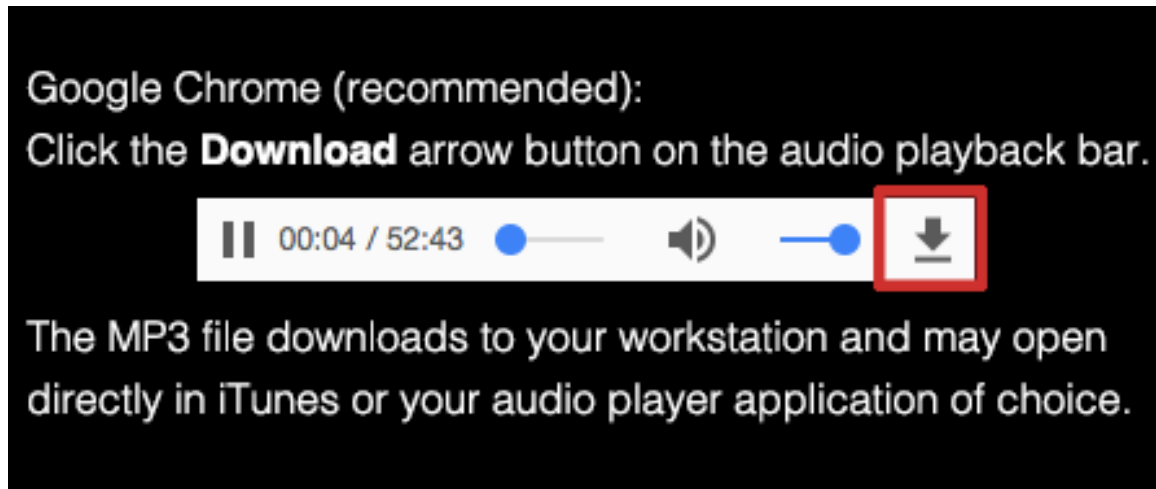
Google Chrome (recommended):
Click the **Download** arrow button on the audio playback bar.

00:04 / 52:43

The MP3 file downloads to your workstation and may open directly in iTunes or your audio player application of choice.